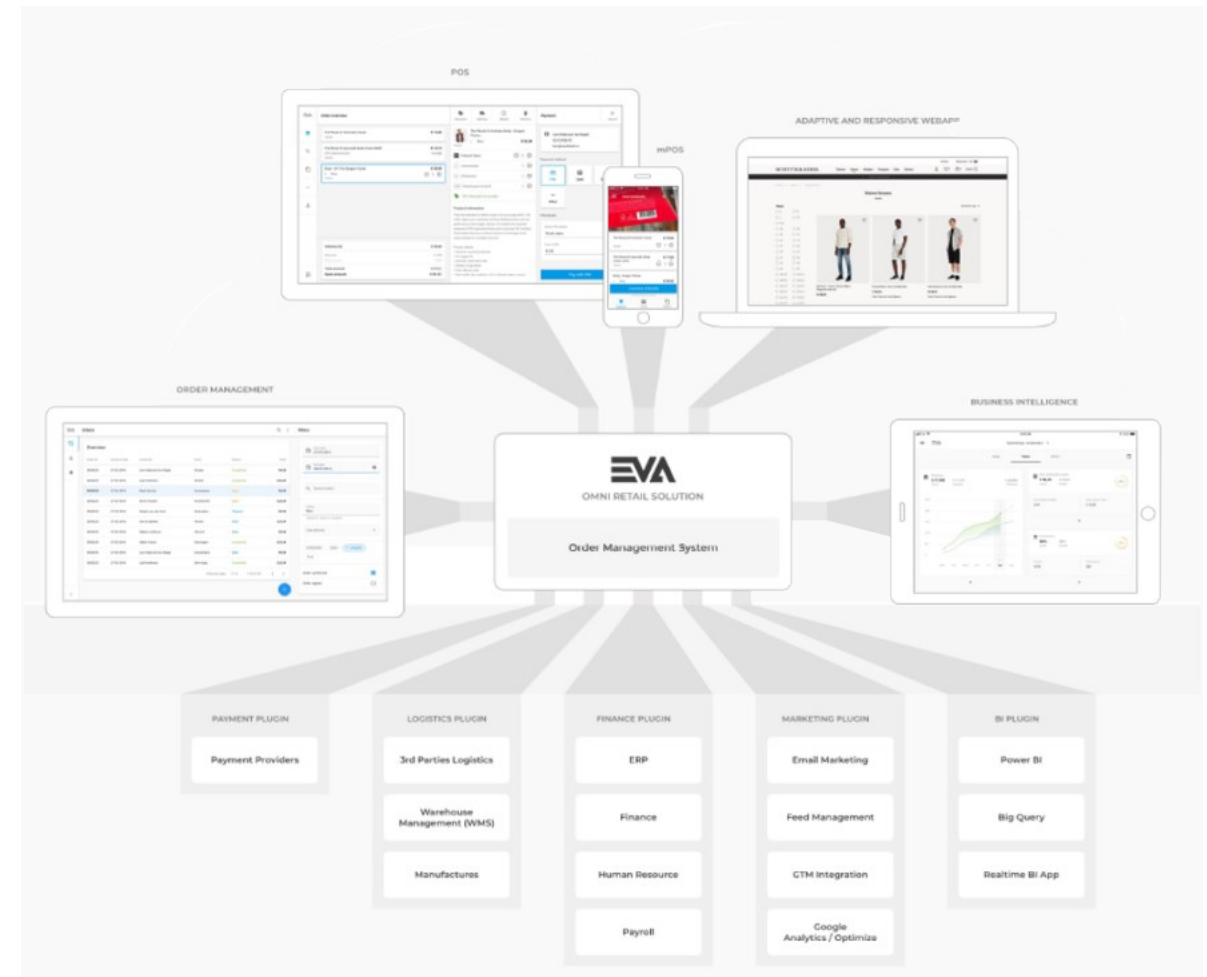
POS

mPOS

ADAPTIVE AND RESPONSIVE WEBAPP

ORDER MANAGEMENT

BUSINESS INTELLIGENCE

EVA
OMNI RETAIL SOLUTION

Order Management System

PAYMENT PLUGIN

Payment Providers

LOGISTICS PLUGIN

3rd Parties Logistics

Warehouse Management (WMS)

Manufactures

FINANCE PLUGIN

ERP

Finance

Human Resource

Payroll

MARKETING PLUGIN

Email Marketing

Feed Management

GTM Integration

Google Analytics / Optimize

BI PLUGIN

Power BI

Big Query

Realtime BI App